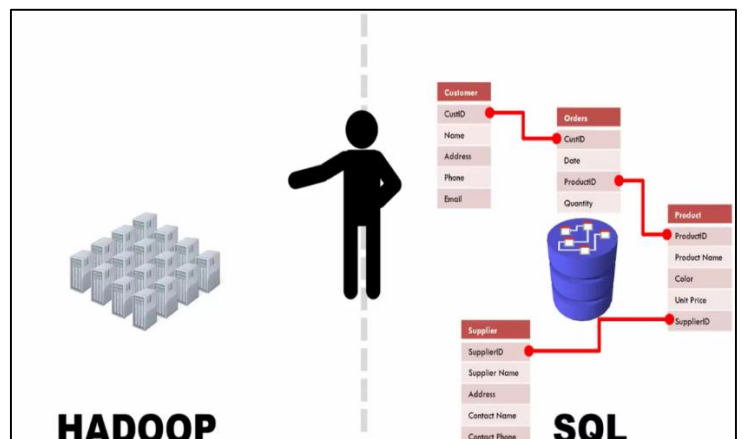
Customer
CustID
Name
Address
Phone
Email

Orders
CustID
Date
ProductID
Quantity

Product
ProductID
Product Name
Color
Unit Price
SupplierID

Supplier
SupplierID
Supplier Name
Address
Contact Name
Contact Phone

HADOOP

SQL